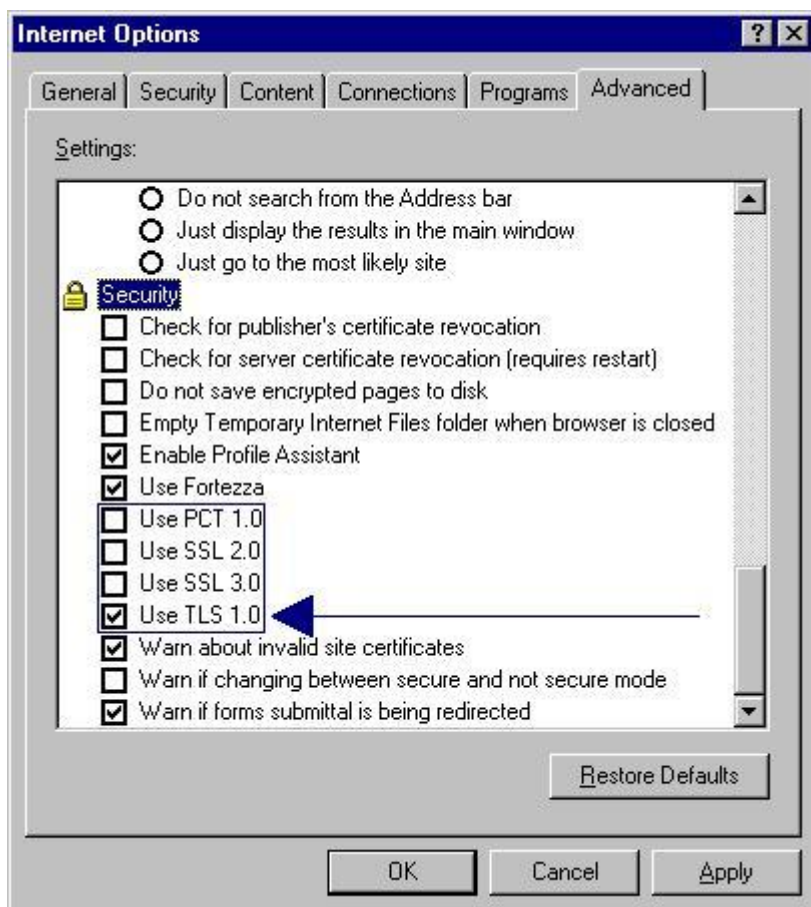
Internet Options

? ×

General | Security | Content | Connections | Programs | Advanced

Settings:

Do not search from the Address bar
Just display the results in the main window
Just go to the most likely site
Security
Check for publisher's certificate revocation
Check for server certificate revocation (requires restart)
Do not save encrypted pages to disk
Empty Temporary Internet Files folder when browser is closed
Enable Profile Assistant
Use Fortezza
Use PCT 1.0
Use SSL 2.0
Use SSL 3.0
Use TLS 1.0
Warn about invalid site certificates
Warn if changing between secure and not secure mode
Warn if forms submittal is being redirected

Restore Defaults

OK | Cancel | Apply